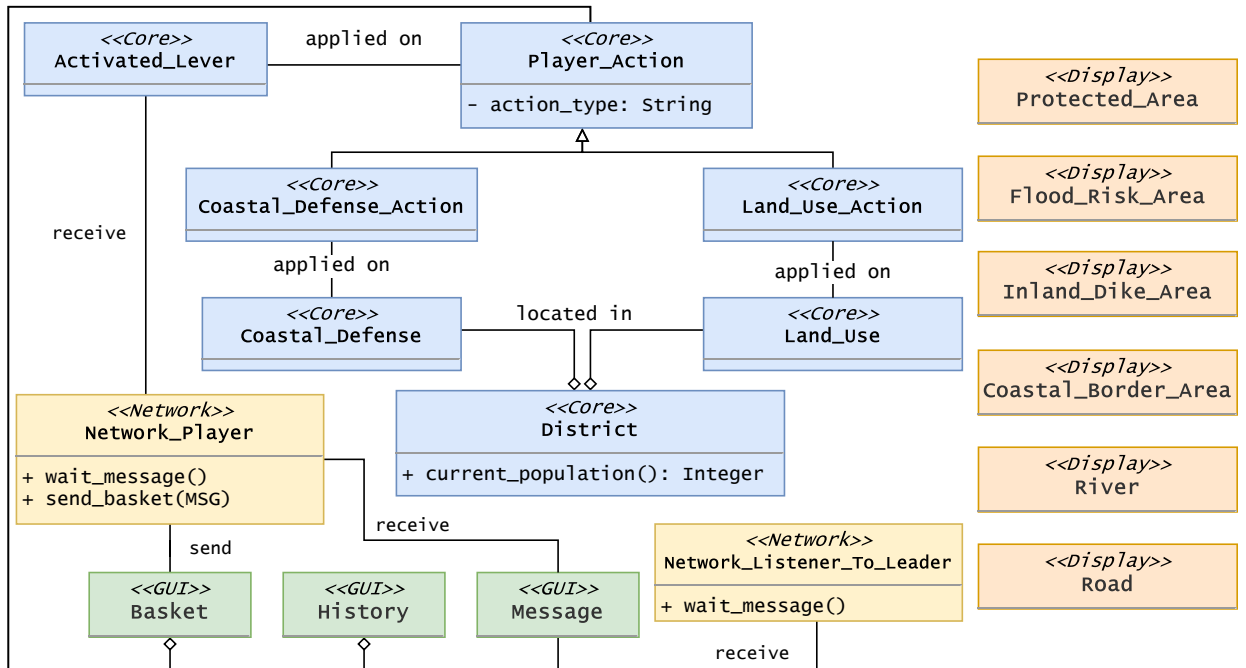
<<Core>>
Activated_Lever

applied on

<<Core>>
Player_Action

- action_type: String

<<Display>>
Protected_Area

<<Core>>
Coastal_Defense_Action

<<Core>>
Land_Use_Action

<<Display>>
Flood_Risk_Area

receive

applied on

applied on

<<Display>>
Inland_Dike_Area

<<Core>>
Coastal_Defense

located in

<<Core>>
Land_Use

<<Display>>
Coastal_Border_Area

<<Network>>
Network_Player

+ wait_message()
+ send_basket(MSG)

<<Core>>
District

+ current_population(): Integer

<<Display>>
River

receive

<<Network>>
Network_Listener_To_Leader

+ wait_message()

<<Display>>
Road

send

<<GUI>>
Basket

<<GUI>>
History

<<GUI>>
Message

receive